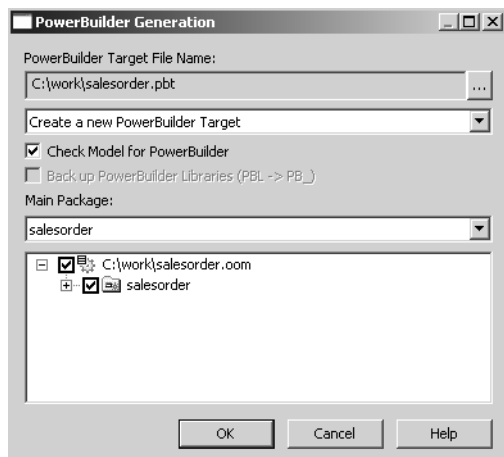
PowerBuilder Generation

PowerBuilder Target File Name:

C:\work\salesorder.pbt

...

Create a new PowerBuilder Target

Check Model for PowerBuilder

Back up PowerBuilder Libraries (PBL -> PB_)

Main Package:

salesorder

C:\work\salesorder.oom

salesorder

OK

Cancel

Help